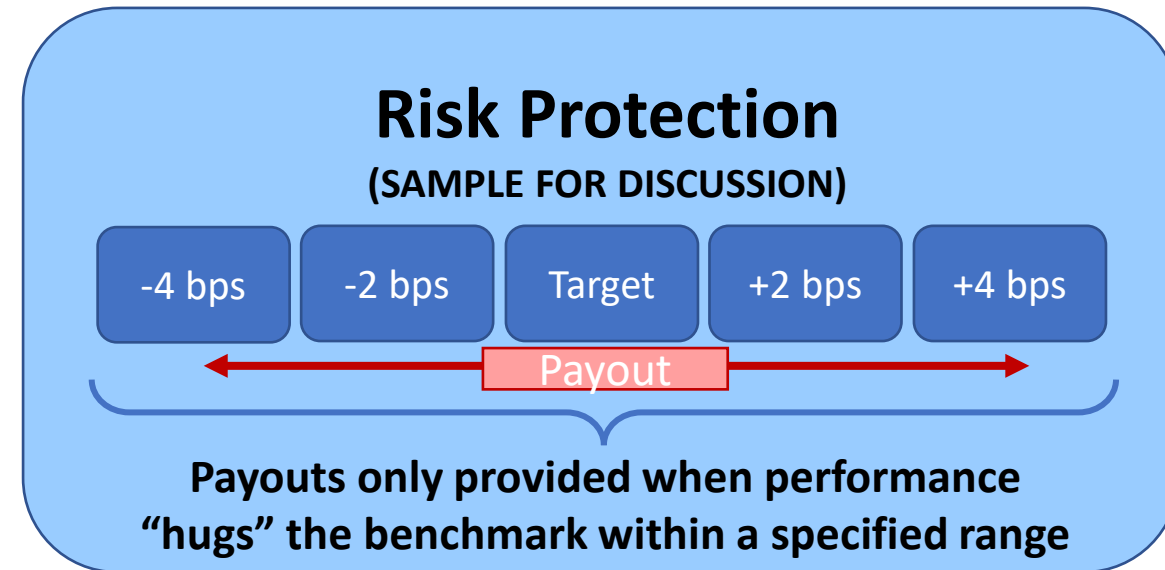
Risk Protection

(SAMPLE FOR DISCUSSION)

| -4 bps | -2 bps | Target | +2 bps | +4 bps |
|---|---|---|---|---|

Payout

Payouts only provided when performance “hugs” the benchmark within a specified range